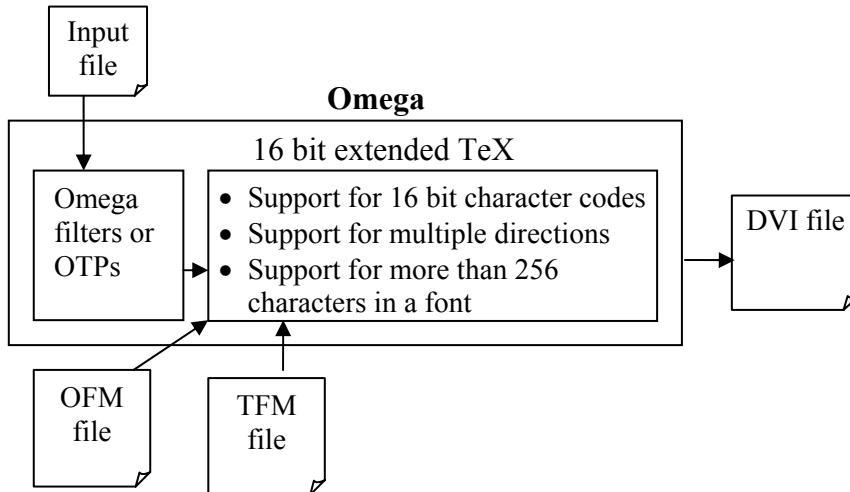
Input file

Omega

16 bit extended TeX

Omega filters or OTPs

• Support for 16 bit character codes
• Support for multiple directions
• Support for more than 256 characters in a font

DVI file

OFM file

TFM file